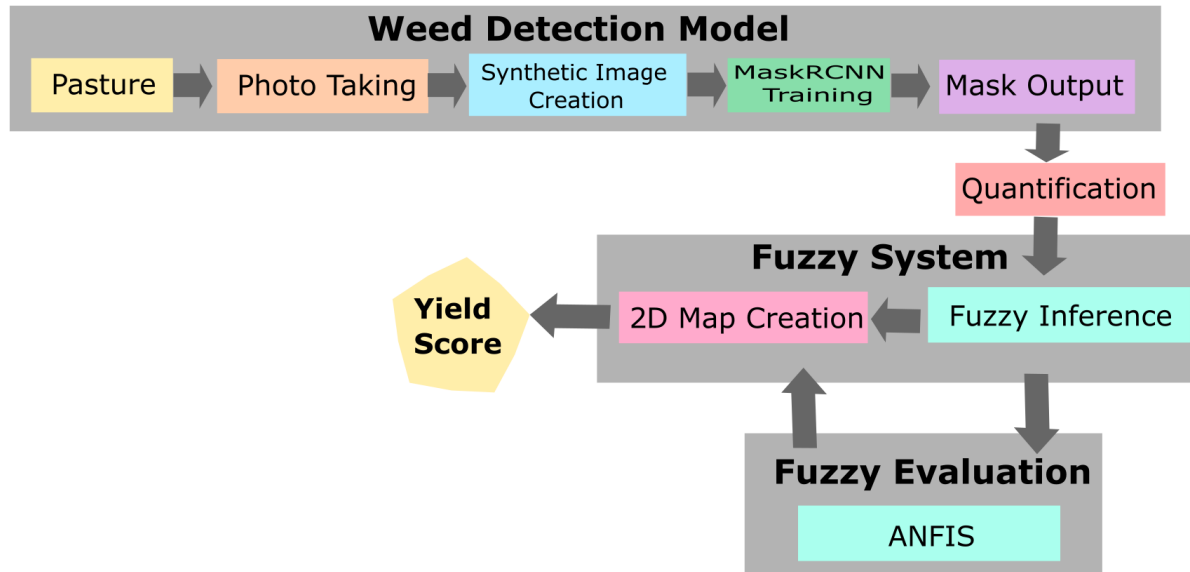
Weed Detection Model

Pasture

Photo Taking

Synthetic Image Creation

MaskRCNN Training

Mask Output

Quantification

Fuzzy System

Fuzzy Inference

2D Map Creation

Yield Score

Fuzzy Evaluation

ANFIS